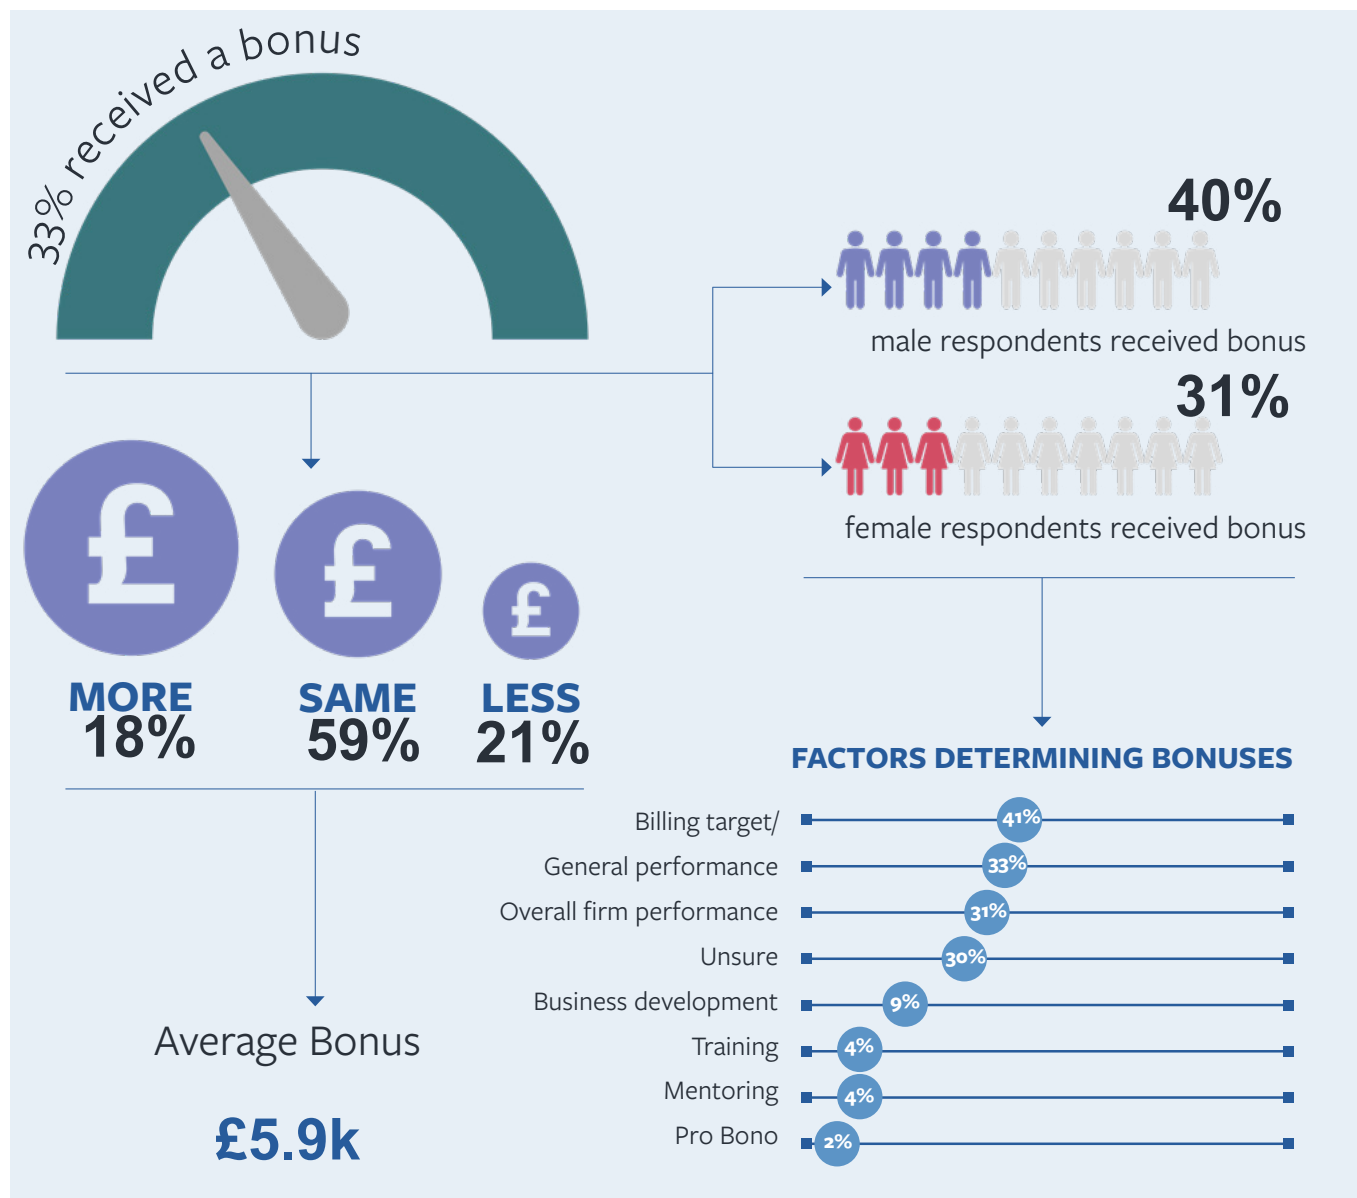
33% received a bonus

40%

male respondents received bonus

31%

female respondents received bonus

£ £ £

MORE
18%

SAME
59%

LESS
21%

FACTORS DETERMINING BONUSES

Billing target/ 41%

General performance 33%

Overall firm performance 31%

Unsure 30%

Business development 9%

Training 4%

Mentoring 4%

Pro Bono 2%

Average Bonus

£5.9k